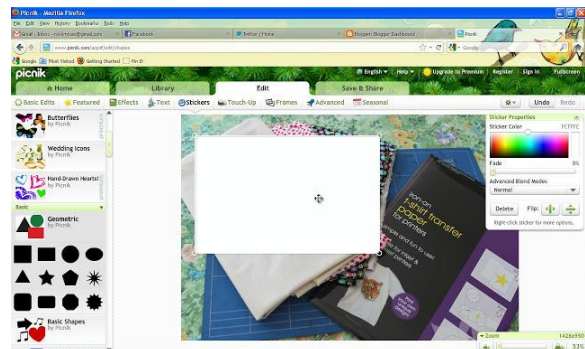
Picnik - Mozilla Firefox

File Edit View History Bookmarks Tools Help

Gmail - Inbox - rockymom@gmail.com | Facebook | Twitter / Home | Blogger: Blogger Dashboard | Picnik

www.picnik.com/app#/edit/stickers

Google

Google | Most Visited | Getting Started | Fin D

picnik

English | Help | Upgrade to Premium | Register | Sign In | Fullscreen

Home | Library | Edit | Save & Share

Basic Edits | Featured | Effects | Text | Stickers | Touch-Up | Frames | Advanced | Seasonal

Undo | Redo

Butterflies
by Picnik

Wedding Icons
by Picnik

Hand-Drawn Hearts!
by Picnik

Basic

Geometric
by Picnik

Basic Shapes
by Picnik

Sticker Properties

Sticker Color FCFFFE

Fade 0%

Advanced Blend Modes

Normal

Delete | Flip:

Right-click sticker for more options.

iron-on t-shirt transfer paper for inkjet printers

Zoom 1426x950

53%